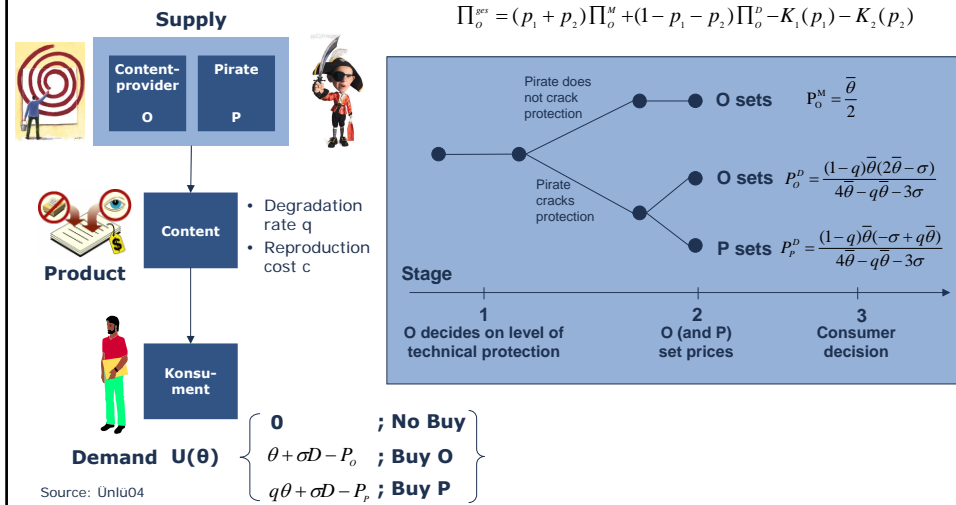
Supply

Content-provider O

Pirate P

$\prod_O^{ges} = (p_1 + p_2)\prod_O^M + (1 - p_1 - p_2)\prod_O^D - K_1(p_1) - K_2(p_2)$

Content

• Degradation rate q
• Reproduction cost c

Product

Konsument

Pirate does not crack protection

O sets $P_O^M = \frac{\overline{\theta}}{2}$

Pirate cracks protection

O sets $P_O^D = \frac{(1-q)\overline{\theta}(2\overline{\theta}-\sigma)}{4\overline{\theta}-q\overline{\theta}-3\sigma}$

P sets $P_P^D = \frac{(1-q)\overline{\theta}(-\sigma+q\overline{\theta})}{4\overline{\theta}-q\overline{\theta}-3\sigma}$

Stage

1
O decides on level of technical protection

2
O (and P) set prices

3
Consumer decision

Demand U(θ)

0 ; No Buy
$\theta + \sigma D - P_O$ ; Buy O
$q\theta + \sigma D - P_P$ ; Buy P

Source: Ünlü04